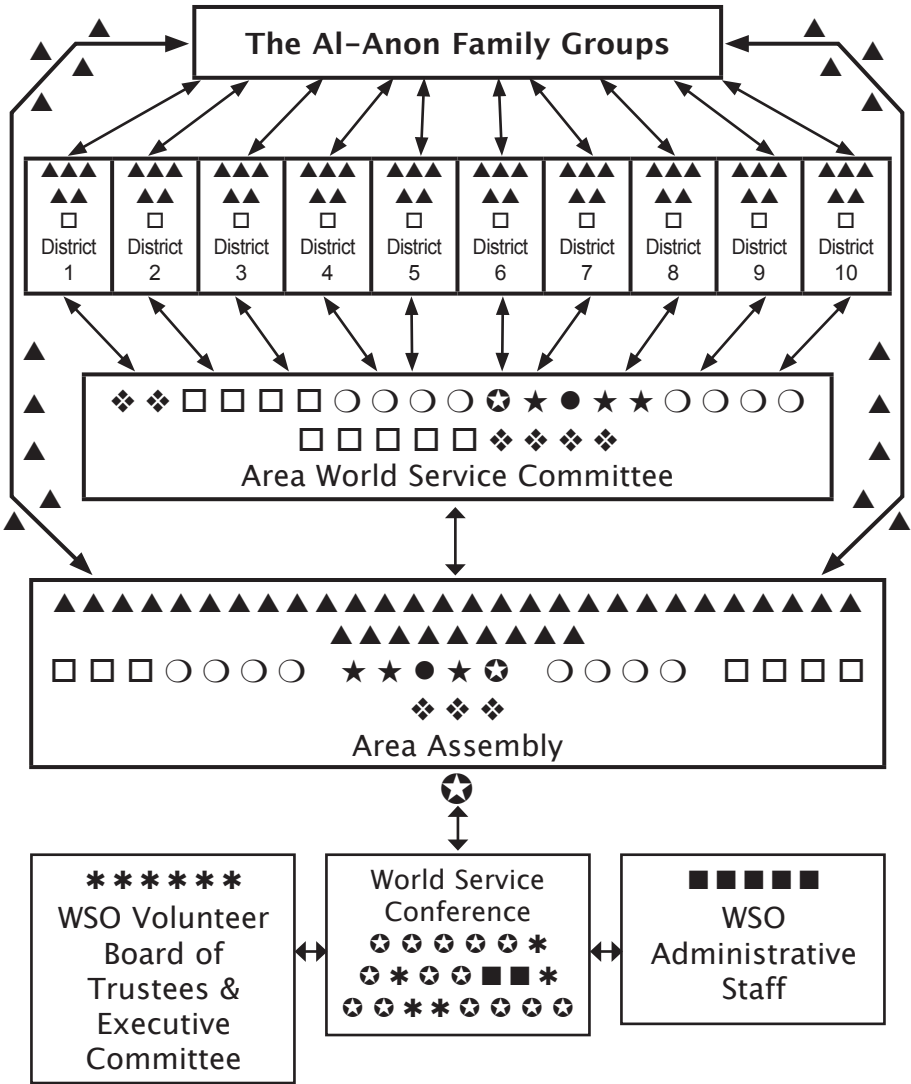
The Al-Anon Family Groups

District 1

District 2

District 3

District 4

District 5

District 6

District 7

District 8

District 9

District 10

Area World Service Committee

Area Assembly

WSO Volunteer Board of Trustees & Executive Committee

World Service Conference

WSO Administrative Staff